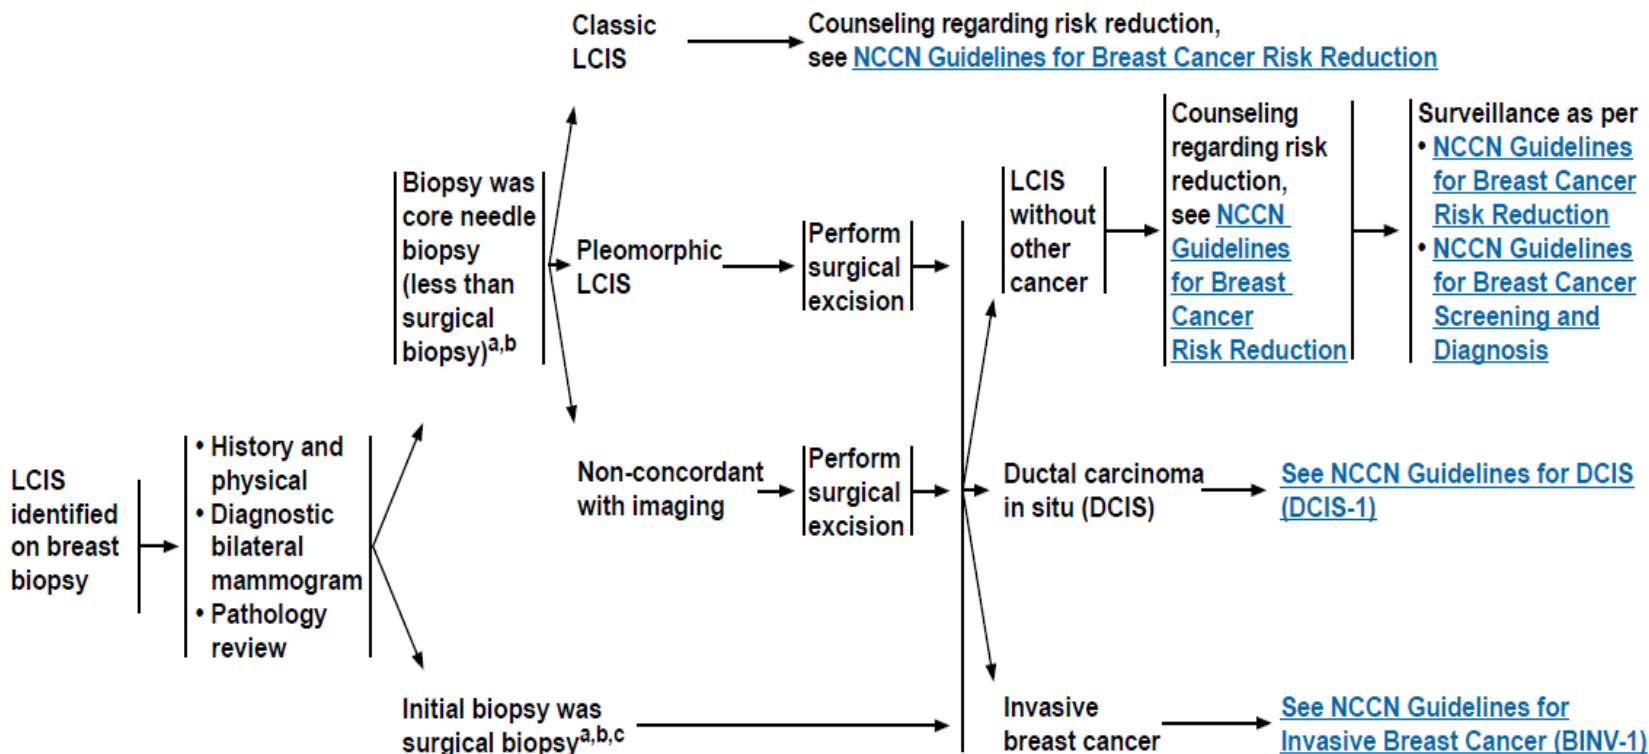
LCIS identified on breast biopsy

• History and physical
• Diagnostic bilateral mammogram
• Pathology review

Biopsy was core needle biopsy (less than surgical biopsy)$^{a,b}$

Classic LCIS

Counseling regarding risk reduction, see NCCN Guidelines for Breast Cancer Risk Reduction

Pleomorphic LCIS

Perform surgical excision

Non-concordant with imaging

Perform surgical excision

Initial biopsy was surgical biopsy$^{a,b,c}$

LCIS without other cancer

Counseling regarding risk reduction, see NCCN Guidelines for Breast Cancer Risk Reduction

Surveillance as per
• NCCN Guidelines for Breast Cancer Risk Reduction
• NCCN Guidelines for Breast Cancer Screening and Diagnosis

Ductal carcinoma in situ (DCIS)

See NCCN Guidelines for DCIS (DCIS-1)

Invasive breast cancer

See NCCN Guidelines for Invasive Breast Cancer (BINV-1)